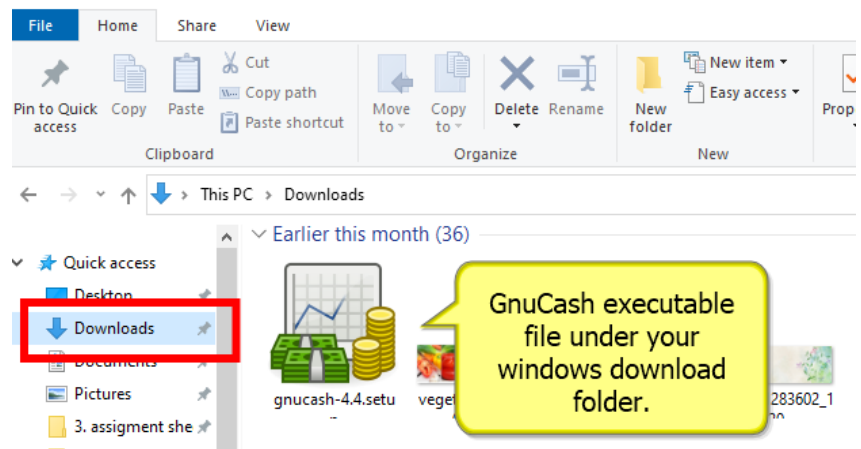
File Home Share View

Pin to Quick access Copy Paste Cut Copy path Paste shortcut

Clipboard

Move to Copy to Delete Rename

Organize

New folder New item ▾ Easy access ▾

New

Prop

This PC › Downloads

Quick access

Desktop

Downloads

Documents

Pictures

3. assigment she

Earlier this month (36)

gnucash-4.4.setu

veget

283602_1

GnuCash executable file under your windows download folder.